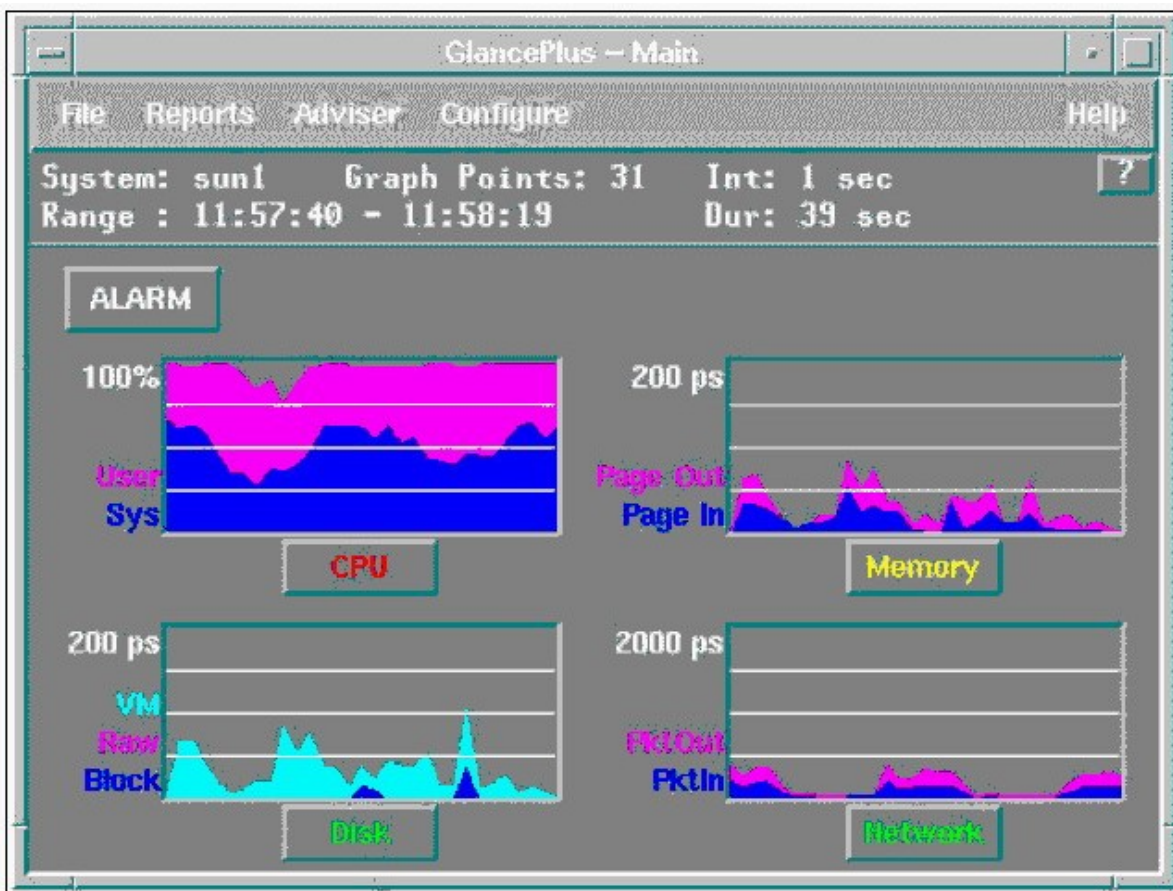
GlancePlus – Main

File Reports Adviser Configure Help

System: sun1 Graph Points: 31 Int: 1 sec
Range : 11:57:40 – 11:58:19 Dur: 39 sec

?

ALARM

100%
User
Sys

CPU

200 ps
Page Out
Page In

Memory

200 ps
VM
Raw
Block

Disk

2000 ps
PktOut
PktIn

Network